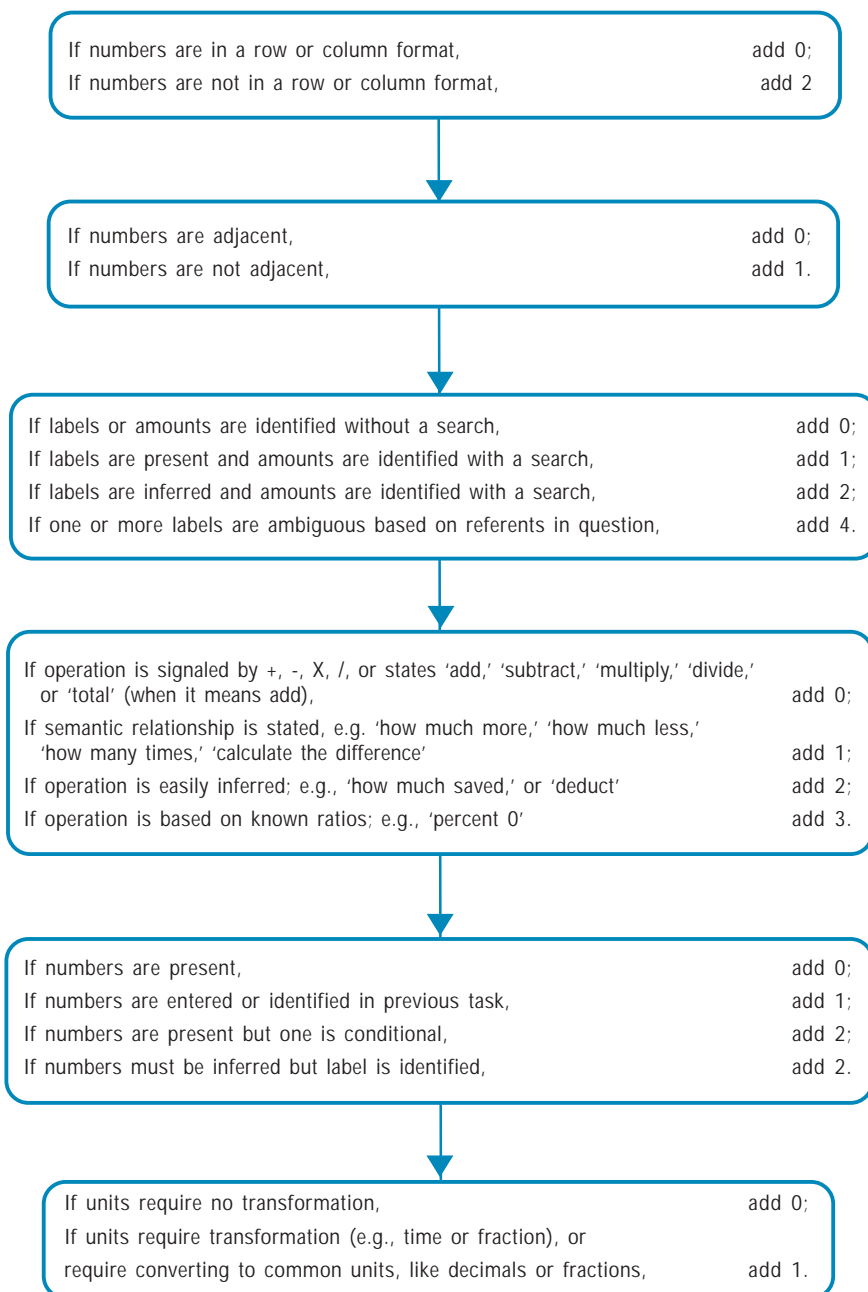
If numbers are in a row or column format, add 0;
If numbers are not in a row or column format, add 2

If numbers are adjacent, add 0;
If numbers are not adjacent, add 1.

If labels or amounts are identified without a search, add 0;
If labels are present and amounts are identified with a search, add 1;
If labels are inferred and amounts are identified with a search, add 2;
If one or more labels are ambiguous based on referents in question, add 4.

If operation is signaled by +, -, X, /, or states 'add,' 'subtract,' 'multiply,' 'divide,' or 'total' (when it means add), add 0;
If semantic relationship is stated, e.g. 'how much more,' 'how much less,' 'how many times,' 'calculate the difference' add 1;
If operation is easily inferred; e.g., 'how much saved,' or 'deduct' add 2;
If operation is based on known ratios; e.g., 'percent 0' add 3.

If numbers are present, add 0;
If numbers are entered or identified in previous task, add 1;
If numbers are present but one is conditional, add 2;
If numbers must be inferred but label is identified, add 2.

If units require no transformation, add 0;
If units require transformation (e.g., time or fraction), or require converting to common units, like decimals or fractions, add 1.